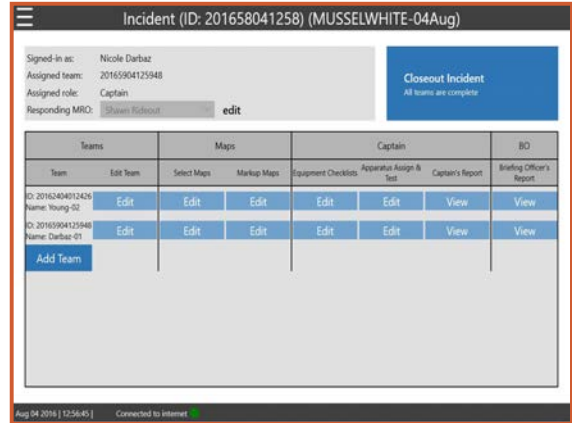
Incident (ID: 201658041258) (MUSSELWHITE-04Aug)

Signed-in as: Nicole Darbaz
Assigned team: 20165904125948
Assigned role: Captain
Responding MRO: Shawn Rideout edit

Closeout Incident
All teams are complete

| Teams | | Maps | | Captain | | | BO |
|---|---|---|---|---|---|---|---|
| Team | Edit Team | Select Maps | Markup Maps | Equipment Checklists | Apparatus Assign & Test | Captain's Report | Briefing Officer's Report |
| ID: 20162404012426 Name: Young-02 | Edit | Edit | Edit | Edit | Edit | View | View |
| ID: 20165904125948 Name: Darbaz-01 | Edit | Edit | Edit | Edit | Edit | View | View |
| Add Team | | | | | | | |

Aug 04 2016 | 12:56:45 | Connected to internet